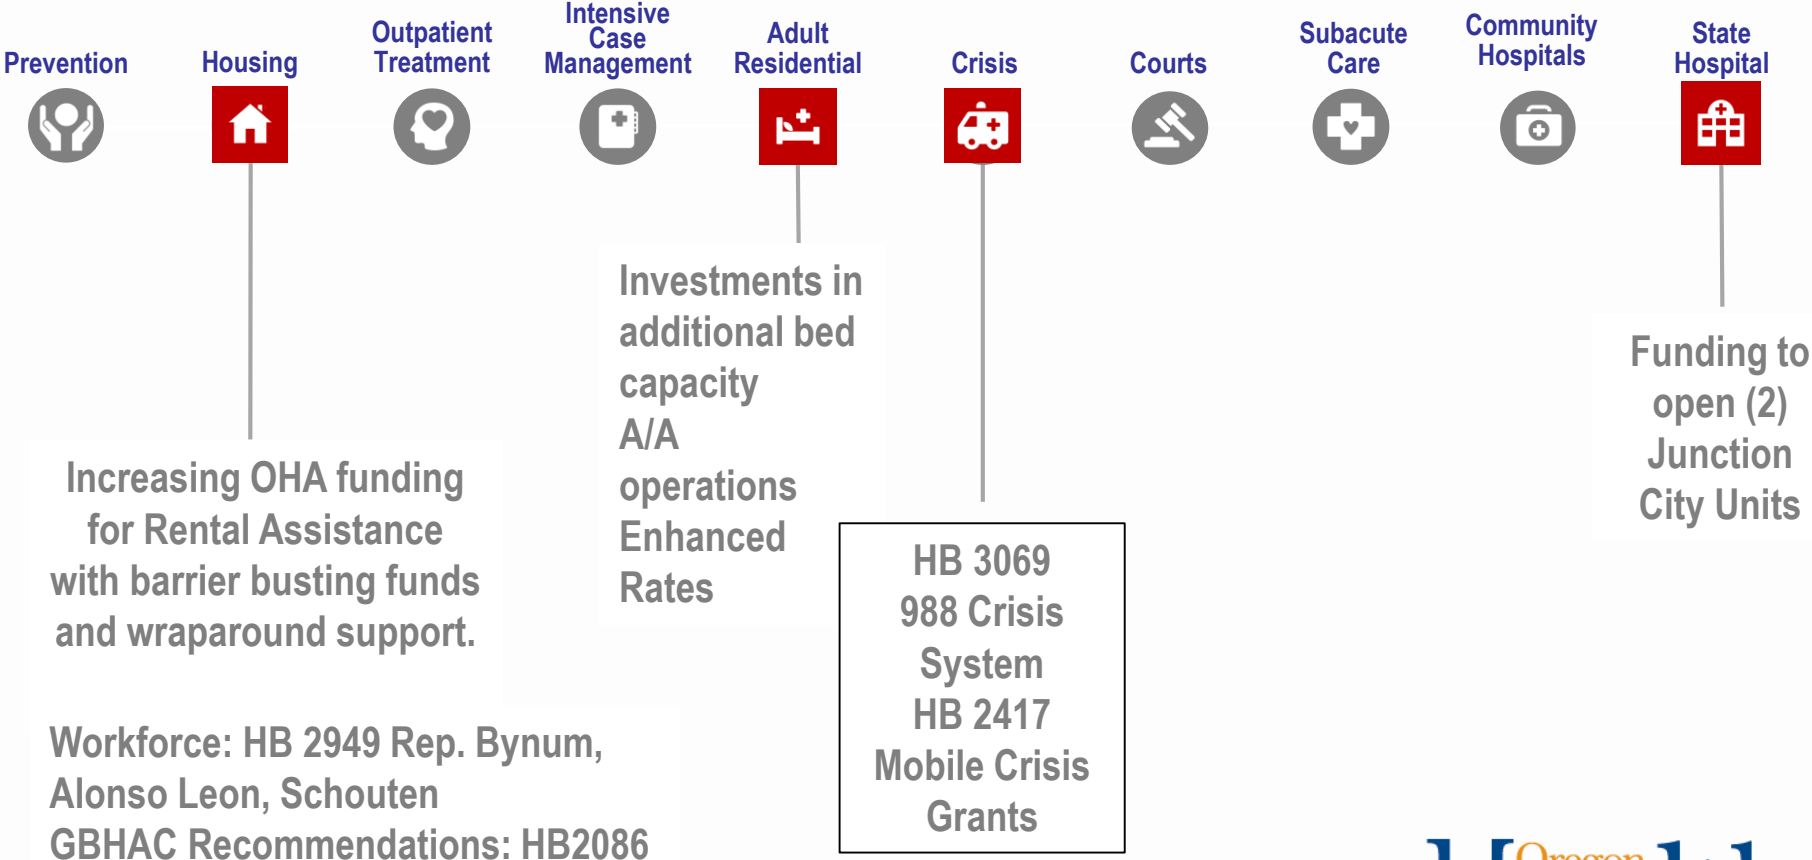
Prevention

Housing

Outpatient Treatment

Intensive Case Management

Adult Residential

Crisis

Courts

Subacute Care

Community Hospitals

State Hospital

Investments in additional bed capacity
A/A operations
Enhanced Rates

Funding to open (2) Junction City Units

Increasing OHA funding for Rental Assistance with barrier busting funds and wraparound support.

HB 3069
988 Crisis System
HB 2417
Mobile Crisis Grants

Workforce: HB 2949 Rep. Bynum, Alonso Leon, Schouten
GBHAC Recommendations: HB2086

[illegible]